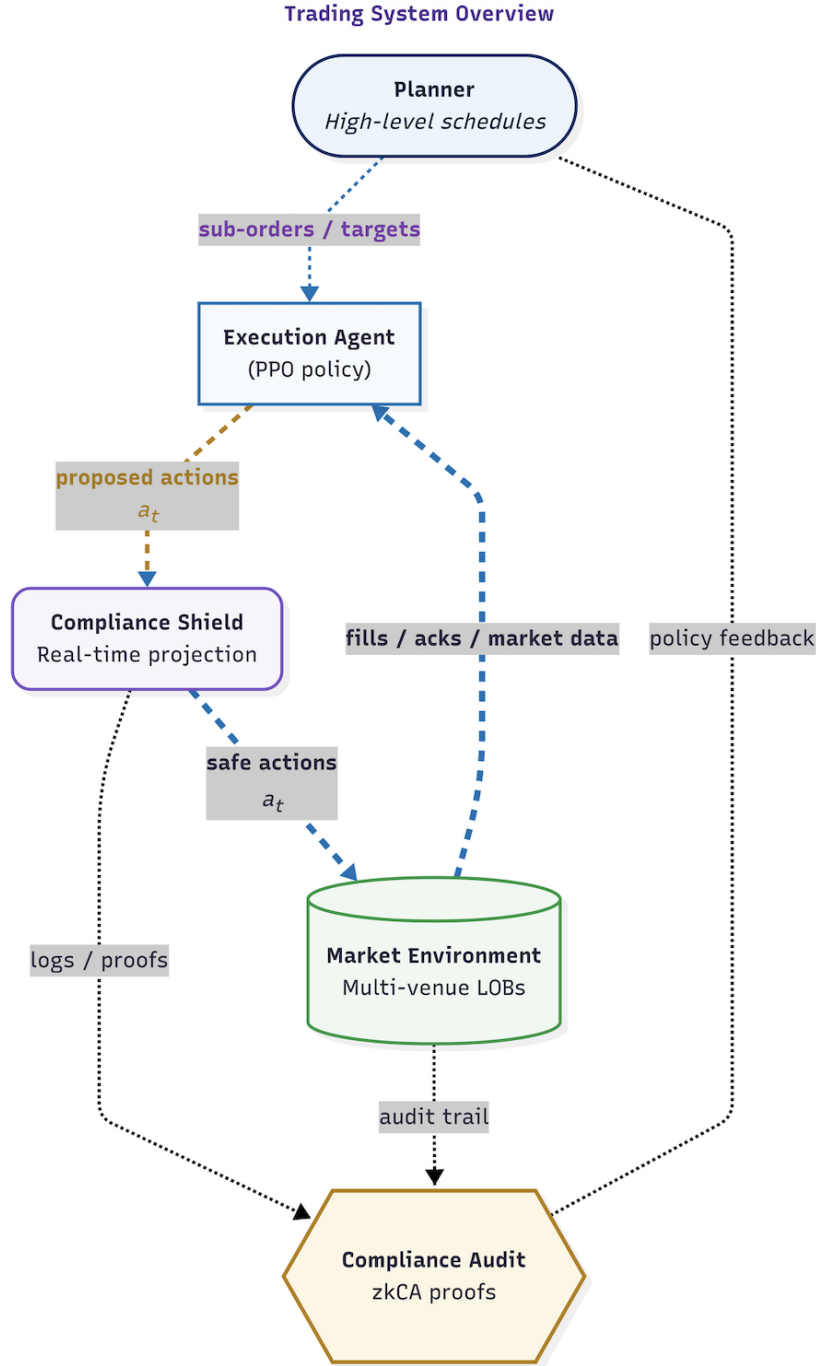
Trading System Overview

Planner
High-level schedules

sub-orders / targets

Execution Agent
(PPO policy)

proposed actions
$a_t$

Compliance Shield
Real-time projection

fills / acks / market data

policy feedback

safe actions
$a_t$

Market Environment
Multi-venue LOBs

logs / proofs

audit trail

Compliance Audit
zkCA proofs